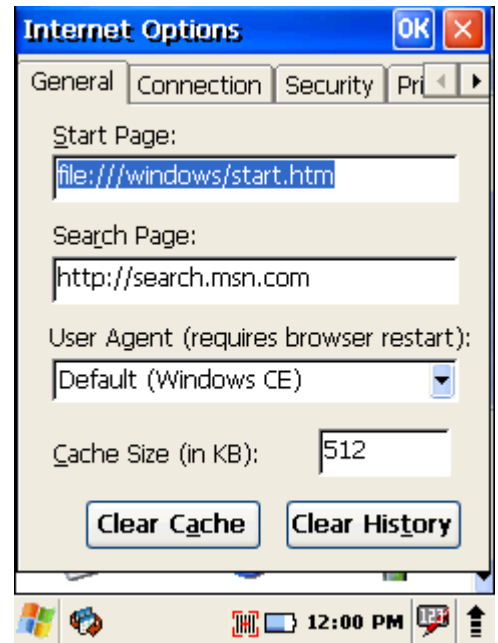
Internet Options OK

General Connection Security Pri

Start Page:

file:///windows/start.htm

Search Page:

http://search.msn.com

User Agent (requires browser restart):

Default (Windows CE)

Cache Size (in KB): 512

Clear Cache Clear History

12:00 PM